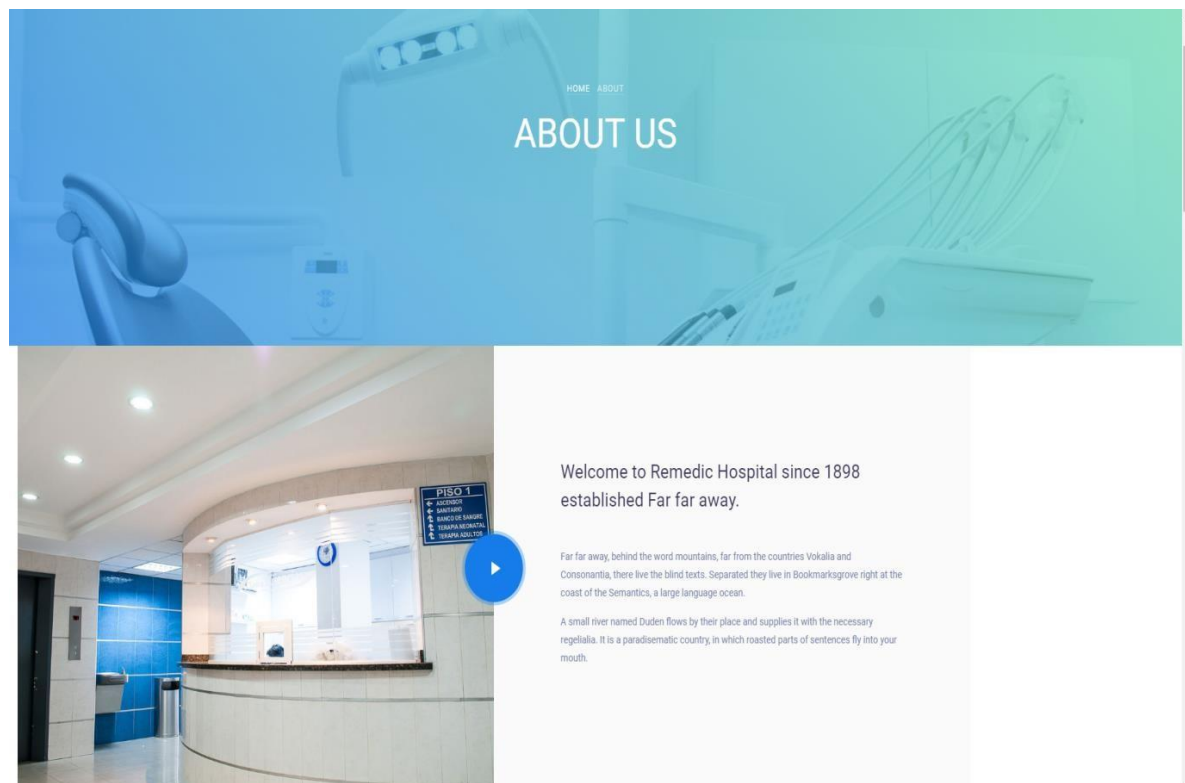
HOME ABOUT

ABOUT US

PISO 1
ASCENSOR
SANITARIO
BANCO DE SANGRE
TERAPIA NEONATAL
TERAPIA ADULTOS

Welcome to Remedic Hospital since 1898 established Far far away.

Far far away, behind the word mountains, far from the countries Vokalia and Consonantia, there live the blind texts. Separated they live in Bookmarksgrove right at the coast of the Semantics, a large language ocean.

A small river named Duden flows by their place and supplies it with the necessary regelialia. It is a paradisematic country, in which roasted parts of sentences fly into your mouth.